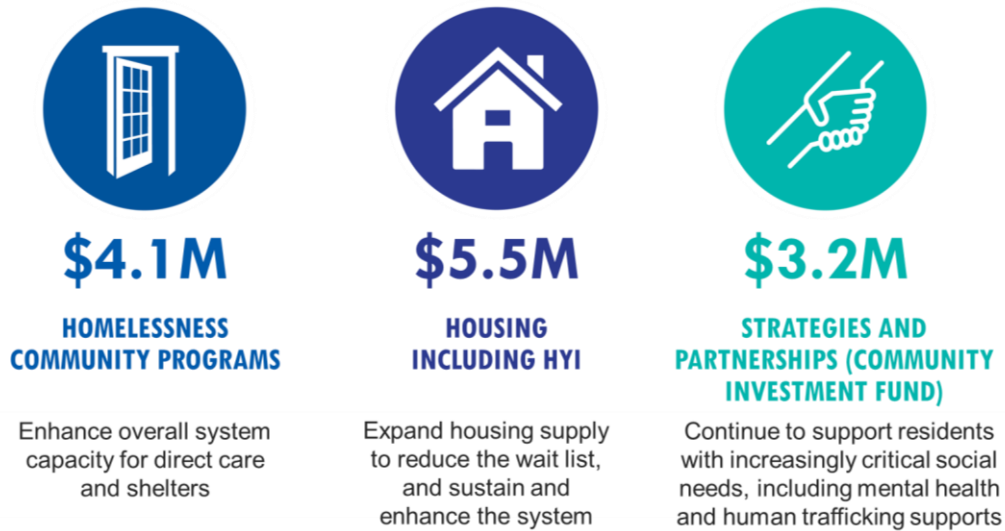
$4.1M

HOMELESSNESS COMMUNITY PROGRAMS

Enhance overall system capacity for direct care and shelters

$5.5M

HOUSING INCLUDING HYI

Expand housing supply to reduce the wait list, and sustain and enhance the system

$3.2M

STRATEGIES AND PARTNERSHIPS (COMMUNITY INVESTMENT FUND)

Continue to support residents with increasingly critical social needs, including mental health and human trafficking supports